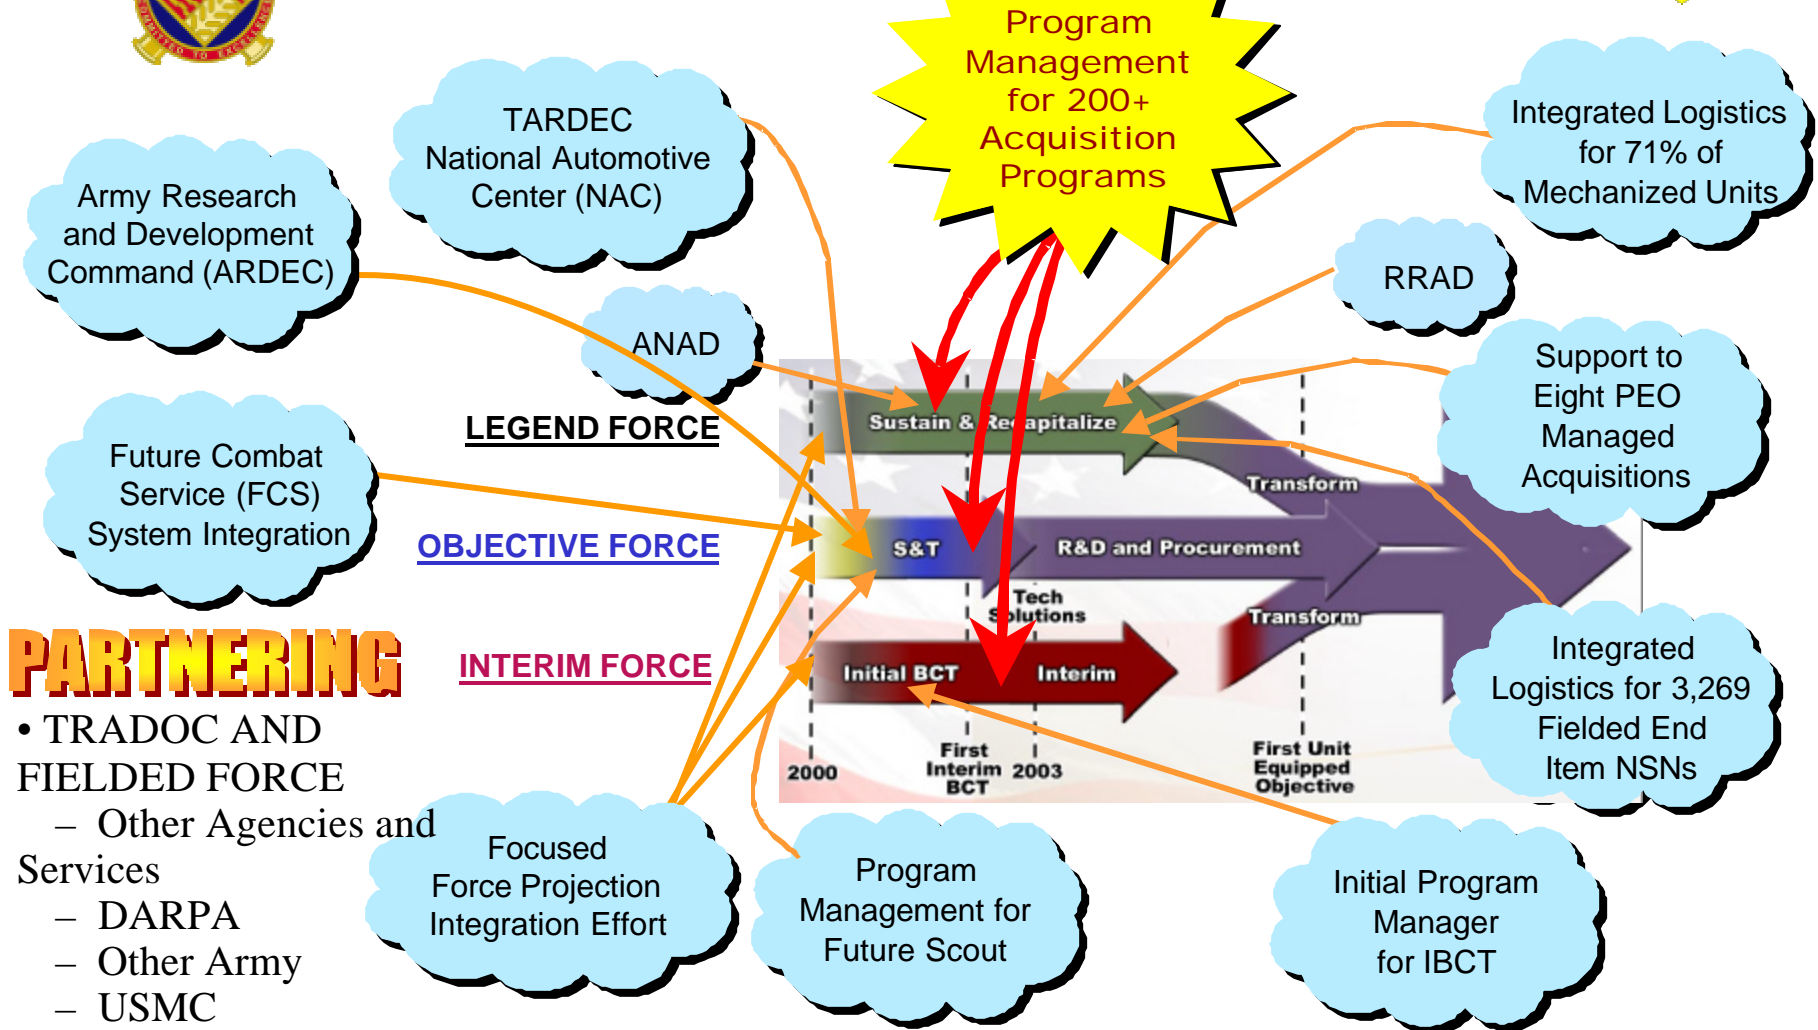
Program Management for 200+ Acquisition Programs

TARDEC National Automotive Center (NAC)

Army Research and Development Command (ARDEC)

Integrated Logistics for 71% of Mechanized Units

RRAD

ANAD

LEGEND FORCE

Sustain & Recapitalize

Support to Eight PEO Managed Acquisitions

Future Combat Service (FCS) System Integration

OBJECTIVE FORCE

S&T

R&D and Procurement

Transform

Tech Solutions

Transform

PARTNERING

INTERIM FORCE

Initial BCT

Interim

Integrated Logistics for 3,269 Fielded End Item NSNs

2000

First Interim BCT

2003

First Unit Equipped Objective

• TRADOC AND FIELDED FORCE
– Other Agencies and Services
– DARPA
– Other Army
– USMC

Focused Force Projection Integration Effort

Program Management for Future Scout

Initial Program Manager for IBCT